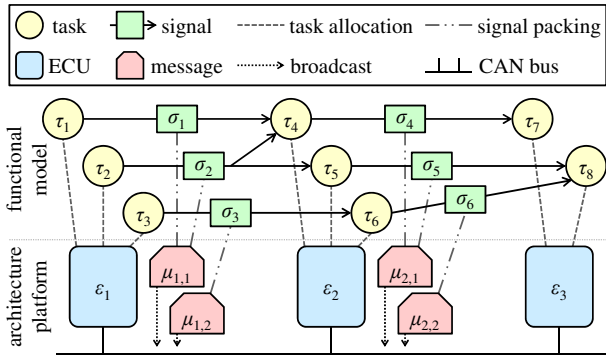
task
signal
task allocation
signal packing
ECU
message
broadcast
CAN bus

functional model
architecture platform

$\tau_1$
$\sigma_1$
$\tau_4$
$\sigma_4$
$\tau_7$
$\tau_2$
$\sigma_2$
$\tau_5$
$\sigma_5$
$\tau_8$
$\tau_3$
$\sigma_3$
$\tau_6$
$\sigma_6$
$\varepsilon_1$
$\mu_{1,1}$
$\mu_{1,2}$
$\varepsilon_2$
$\mu_{2,1}$
$\mu_{2,2}$
$\varepsilon_3$